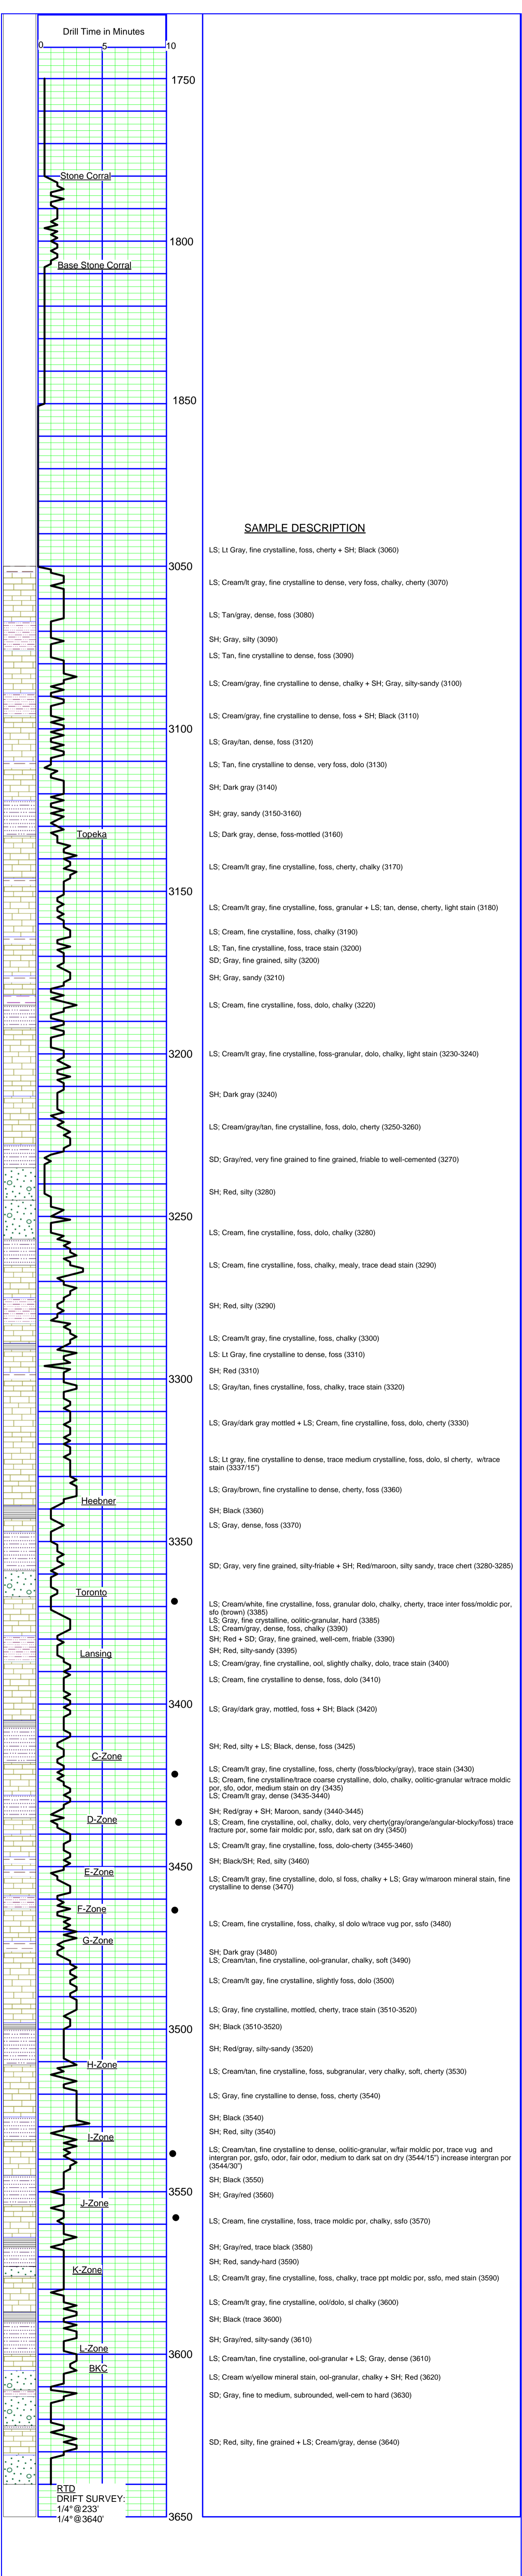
Drill Time in Minutes
0 5 10

1750

Stone Corral

1800

Base Stone Corral

1850

SAMPLE DESCRIPTION

LS; Lt Gray, fine crystalline, foss, cherty + SH; Black (3060)

3050

LS; Cream/lt gray, fine crystalline to dense, very foss, chalky, cherty (3070)

LS; Tan/gray, dense, foss (3080)

SH; Gray, silty (3090)

LS; Tan, fine crystalline to dense, foss (3090)

LS; Cream/gray, fine crystalline to dense, chalky + SH; Gray, silty-sandy (3100)

LS; Cream/gray, fine crystalline to dense, foss + SH; Black (3110)

3100

LS; Gray/tan, dense, foss (3120)

LS; Tan, fine crystalline to dense, very foss, dolo (3130)

SH; Dark gray (3140)

SH; gray, sandy (3150-3160)

Topeka

LS; Dark gray, dense, foss-mottled (3160)

LS; Cream/lt gray, fine crystalline, foss, cherty, chalky (3170)

3150

LS; Cream/lt gray, fine crystalline, foss, granular + LS; tan, dense, cherty, light stain (3180)

LS; Cream, fine crystalline, foss, chalky (3190)

LS; Tan, fine crystalline, foss, trace stain (3200)

SD; Gray, fine grained, silty (3200)

SH; Gray, sandy (3210)

LS; Cream, fine crystalline, foss, dolo, chalky (3220)

3200

LS; Cream/lt gray, fine crystalline, foss-granular, dolo, chalky, light stain (3230-3240)

SH; Dark gray (3240)

LS; Cream/gray/tan, fine crystalline, foss, dolo, cherty (3250-3260)

SD; Gray/red, very fine grained to fine grained, friable to well-cemented (3270)

SH; Red, silty (3280)

3250

LS; Cream, fine crystalline, foss, dolo, chalky (3280)

LS; Cream, fine crystalline, foss, chalky, mealy, trace dead stain (3290)

SH; Red, silty (3290)

LS; Cream/lt gray, fine crystalline, foss, chalky (3300)

LS; Lt Gray, fine crystalline to dense, foss (3310)

SH; Red (3310)

3300

LS; Gray/tan, fines crystalline, foss, chalky, trace stain (3320)

LS; Gray/dark gray mottled + LS; Cream, fine crystalline, foss, dolo, cherty (3330)

LS; Lt gray, fine crystalline to dense, trace medium crystalline, foss, dolo, sl cherty, w/trace stain (3337/15")

LS; Gray/brown, fine crystalline to dense, cherty, foss (3360)

Heebner

SH; Black (3360)

LS; Gray, dense, foss (3370)

3350

SD; Gray, very fine grained, silty-friable + SH; Red/maroon, silty sandy, trace chert (3280-3285)

Toronto

LS; Cream/white, fine crystalline, foss, granular dolo, chalky, cherty, trace inter foss/moldic por, sfo (brown) (3385)

LS; Gray, fine crystalline, oolitic-granular, hard (3385)

LS; Cream/gray, dense, foss, chalky (3390)

SH; Red + SD; Gray, fine grained, well-cem, friable (3390)

Lansing

SH; Red, silty-sandy (3395)

LS; Cream/gray, fine crystalline, ool, slightly chalky, dolo, trace stain (3400)

LS; Cream, fine crystalline to dense, foss, dolo (3410)

3400

LS; Gray/dark gray, mottled, foss + SH; Black (3420)

SH; Red, silty + LS; Black, dense, foss (3425)

C-Zone

LS; Cream/lt gray, fine crystalline, foss, cherty (foss/blocky/gray), trace stain (3430)

LS; Cream, fine crystalline/trace coarse crystalline, dolo, chalky, oolitic-granular w/trace moldic por, sfo, odor, medium stain on dry (3435)

LS; Cream/lt gray, dense (3435-3440)

D-Zone

SH; Red/gray + SH; Maroon, sandy (3440-3445)

LS; Cream, fine crystalline, ool, chalky, dolo, very cherty(gray/orange/angular-blocky/foss) trace fracture por, some fair moldic por, ssfo, dark sat on dry (3450)

LS; Cream/lt gray, fine crystalline, foss, dolo-cherty (3455-3460)

3450

E-Zone

SH; Black/SH; Red, silty (3460)

LS; Cream/lt gray, fine crystalline, dolo, sl foss, chalky + LS; Gray w/maroon mineral stain, fine crystalline to dense (3470)

F-Zone

G-Zone

LS; Cream, fine crystalline, foss, chalky, sl dolo w/trace vug por, ssfo (3480)

SH; Dark gray (3480)

LS; Cream/tan, fine crystalline, ool-granular, chalky, soft (3490)

LS; Cream/lt gay, fine crystalline, slightly foss, dolo (3500)

LS; Gray, fine crystalline, mottled, cherty, trace stain (3510-3520)

3500

SH; Black (3510-3520)

SH; Red/gray, silty-sandy (3520)

H-Zone

LS; Cream/tan, fine crystalline, foss, subgranular, very chalky, soft, cherty (3530)

LS; Gray, fine crystalline to dense, foss, cherty (3540)

SH; Black (3540)

SH; Red, silty (3540)

I-Zone

LS; Cream/tan, fine crystalline to dense, oolitic-granular, w/fair moldic por, trace vug and intergran por, gsfo, odor, fair odor, medium to dark sat on dry (3544/15") increase intergran por (3544/30")

SH; Black (3550)

3550

SH; Gray/red (3560)

J-Zone

LS; Cream, fine crystalline, foss, trace moldic por, chalky, ssfo (3570)

SH; Gray/red, trace black (3580)

SH; Red, sandy-hard (3590)

K-Zone

LS; Cream/lt gray, fine crystalline, foss, chalky, trace ppt moldic por, ssfo, med stain (3590)

LS; Cream/lt gray, fine crystalline, ool/dolo, sl chalky (3600)

SH; Black (trace 3600)

SH; Gray/red, silty-sandy (3610)

L-Zone

3600

BKC

LS; Cream/tan, fine crystalline, ool-granular + LS; Gray, dense (3610)

LS; Cream w/yellow mineral stain, ool-granular, chalky + SH; Red (3620)

SD; Gray, fine to medium, subrounded, well-cem to hard (3630)

SD; Red, silty, fine grained + LS; Cream/gray, dense (3640)

RTD
DRIFT SURVEY:
1/4°@233'
1/4°@3640'

3650